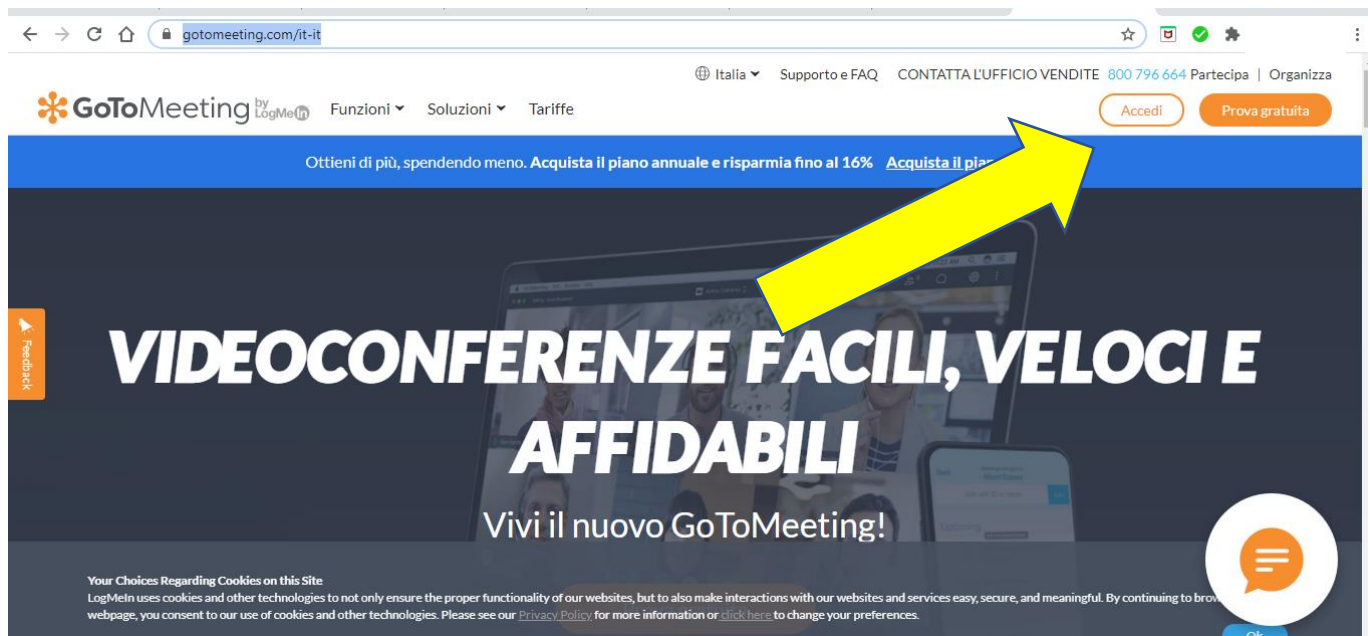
gotomeeting.com/it-it

Italia Supporto e FAQ CONTATTA L'UFFICIO VENDITE 800 796 664 Partecipa | Organizza

GoToMeeting by LogMeIn Funzioni Soluzioni Tariffe

Accedi Prova gratuita

Ottieni di più, spendendo meno. Acquista il piano annuale e risparmia fino al 16% Acquista il pia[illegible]

Feedback

VIDEOCONFERENZE FACILI, VELOCI E AFFIDABILI

Vivi il nuovo GoToMeeting!

Your Choices Regarding Cookies on this Site
LogMeIn uses cookies and other technologies to not only ensure the proper functionality of our websites, but to also make interactions with our websites and services easy, secure, and meaningful. By continuing to brow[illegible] webpage, you consent to our use of cookies and other technologies. Please see our Privacy Policy for more information or click here to change your preferences.

Ok